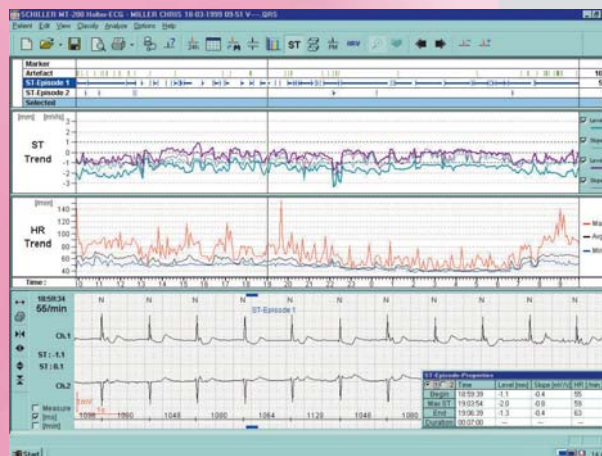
SCHILLER MT-200 Holter-ECG - MILLER CHRIS 18-03-1999 09:51 V---- QRS

Patient Edit View Classify Analyze Options Help

ST HRV

Marker
Artefact
ST-Episode 1
ST-Episode 2
Selected

[mm] [mV/s]
ST
Trend

[/min]
140
120
100
80
60
40

HR
Trend

Max
Avg
Min

Time: 9 10 11 12 13 14 15 16 17 18 19 20 21 22 23 0 1 2 3 4 5 6 7 8 9

18:59:34
55/min

N N N N N N N N N N N N N N N N N

ST-Episode 1

Ch.1

ST : -1.1
ST : 0.1

Ch.2

Measure
[ms]
[/min]

1096 1080 1048 1048 1064 1128 1080 1096

| ST 2 | Time | Level [mm] | Slope [mV/s] | HR [/min] |
|---|---|---|---|---|
| Begin | 18:59:39 | -1.1 | -0.4 | 55 |
| Max ST | 19:03:54 | -2.0 | -0.8 | 59 |
| End | 19:06:39 | -1.3 | -0.4 | 63 |
| Duration | 00:07:00 | --- | --- | --- |

Start